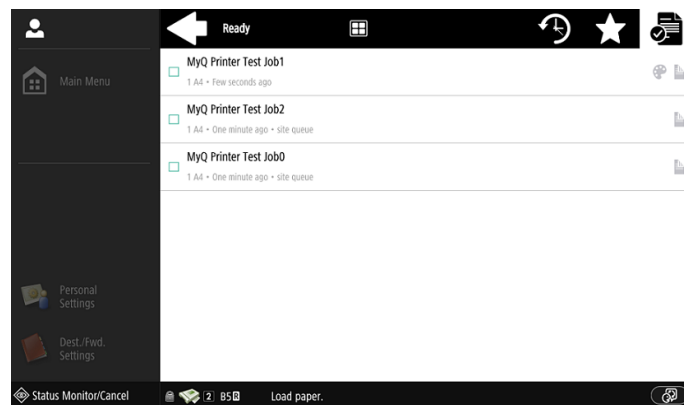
Main Menu

Personal Settings

Dest./Fwd. Settings

Ready

MyQ Printer Test Job1
1 A4 • Few seconds ago

MyQ Printer Test Job2
1 A4 • One minute ago • site queue

MyQ Printer Test Job0
1 A4 • One minute ago • site queue

Status Monitor/Cancel

2 B5

Load paper.